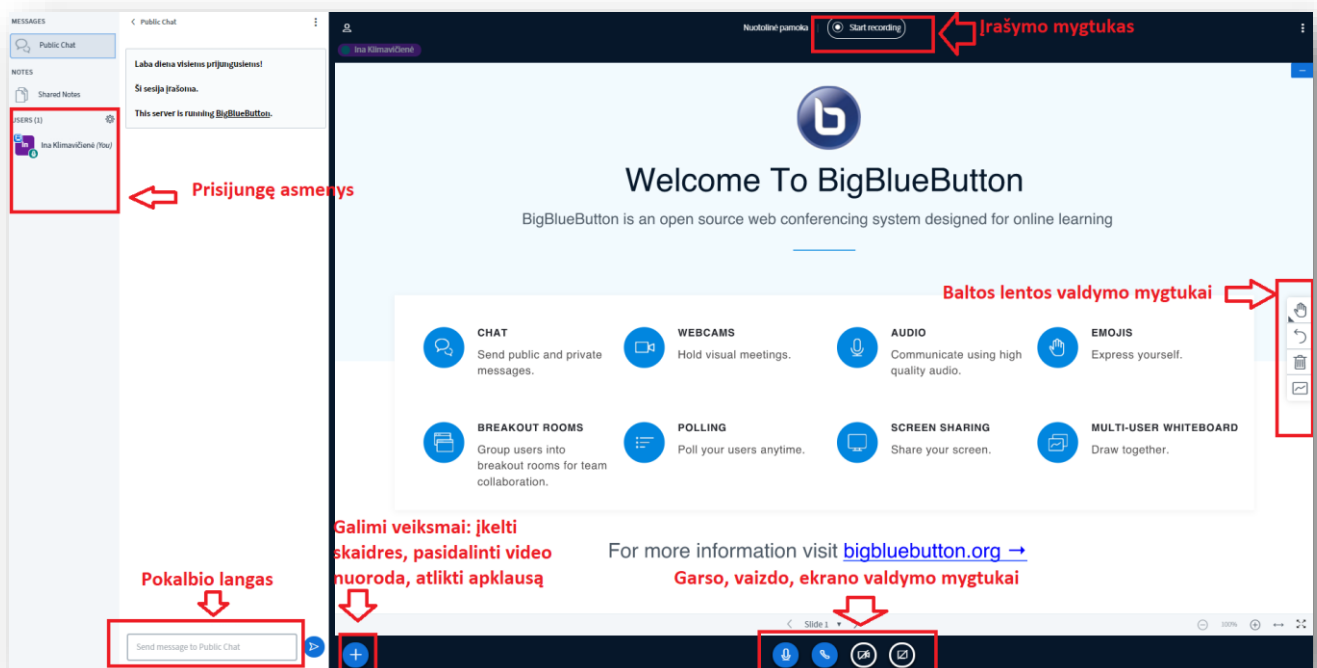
MESSAGES

Public Chat

NOTES

Shared Notes

USERS (1)

Ina Klimavičienė (You)

Prisijungę asmenys

Public Chat

Laba diena visiems prisijungusiems!

Ši sesija įrašoma.

This server is running BigBlueButton.

Nuotolinė pamoka

Start recording

Įrašymo mygtukas

Ina Klimavičienė

Welcome To BigBlueButton

BigBlueButton is an open source web conferencing system designed for online learning

Baltos lentos valdymo mygtukai

CHAT
Send public and private messages.

WEBCAMS
Hold visual meetings.

AUDIO
Communicate using high quality audio.

EMOJIS
Express yourself.

BREAKOUT ROOMS
Group users into breakout rooms for team collaboration.

POLLING
Poll your users anytime.

SCREEN SHARING
Share your screen.

MULTI-USER WHITEBOARD
Draw together.

Galimi veiksmai: įkelti skaidres, pasidalinti video nuoroda, atlikti apklausą

For more information visit bigbluebutton.org →

Pokalbio langas

Garso, vaizdo, ekrano valdymo mygtukai

Slide 1

100%

Send message to Public Chat